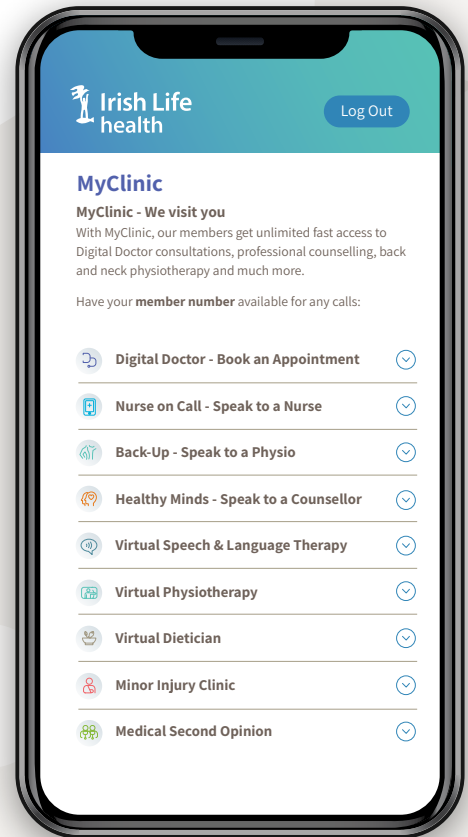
Irish Life health

Log Out

MyClinic

MyClinic - We visit you

With MyClinic, our members get unlimited fast access to Digital Doctor consultations, professional counselling, back and neck physiotherapy and much more.

Have your **member number** available for any calls:

Digital Doctor - Book an Appointment

Nurse on Call - Speak to a Nurse

Back-Up - Speak to a Physio

Healthy Minds - Speak to a Counsellor

Virtual Speech & Language Therapy

Virtual Physiotherapy

Virtual Dietician

Minor Injury Clinic

Medical Second Opinion